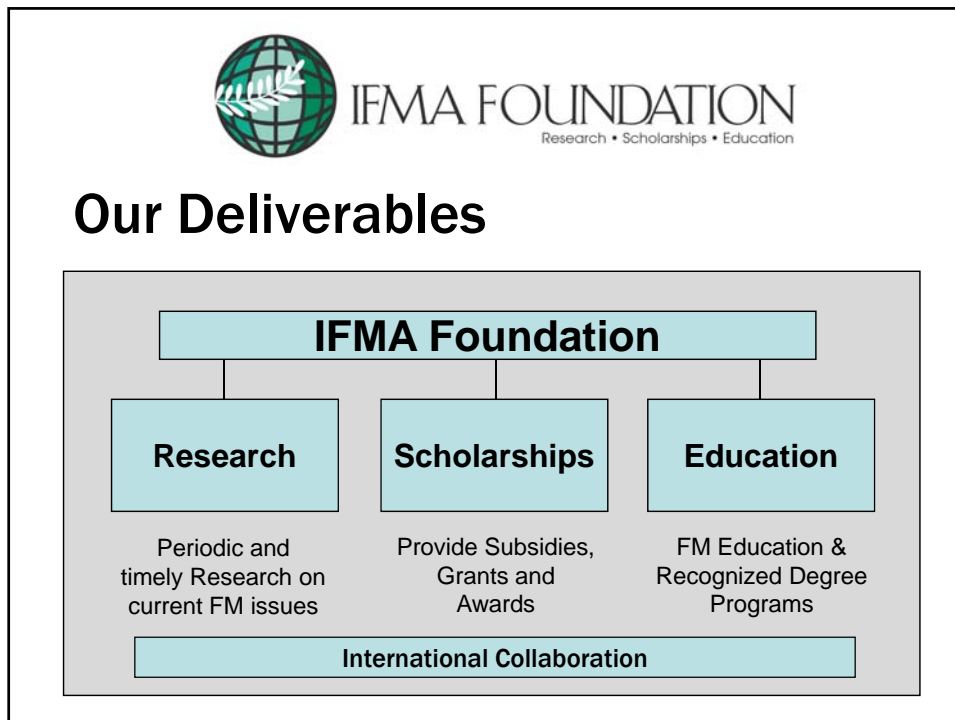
IFMA FOUNDATION
Research • Scholarships • Education

Our Deliverables

IFMA Foundation

Research

Periodic and timely Research on current FM issues

Scholarships

Provide Subsidies, Grants and Awards

Education

FM Education & Recognized Degree Programs

International Collaboration